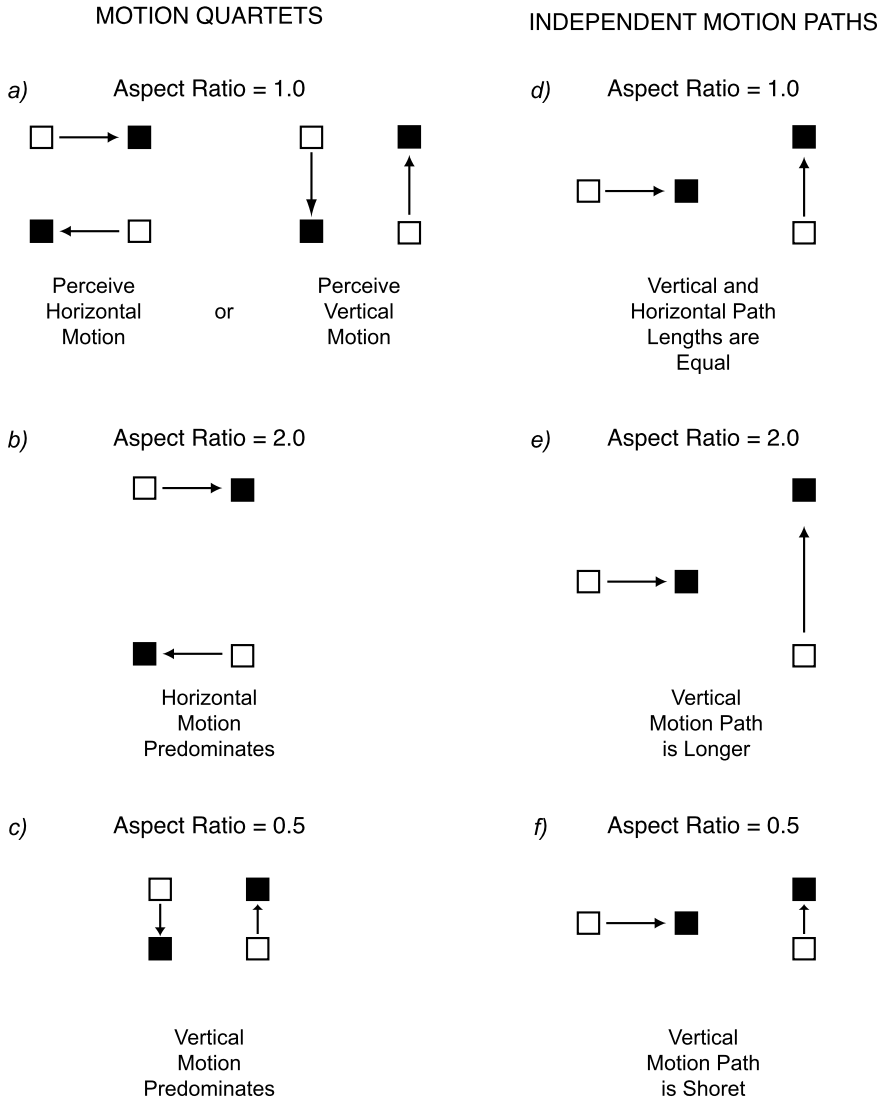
MOTION QUARTETS

a) Aspect Ratio = 1.0

Perceive Horizontal Motion

or

Perceive Vertical Motion

b) Aspect Ratio = 2.0

Horizontal Motion Predominates

c) Aspect Ratio = 0.5

Vertical Motion Predominates

INDEPENDENT MOTION PATHS

d) Aspect Ratio = 1.0

Vertical and Horizontal Path Lengths are Equal

e) Aspect Ratio = 2.0

Vertical Motion Path is Longer

f) Aspect Ratio = 0.5

Vertical Motion Path is Shoret